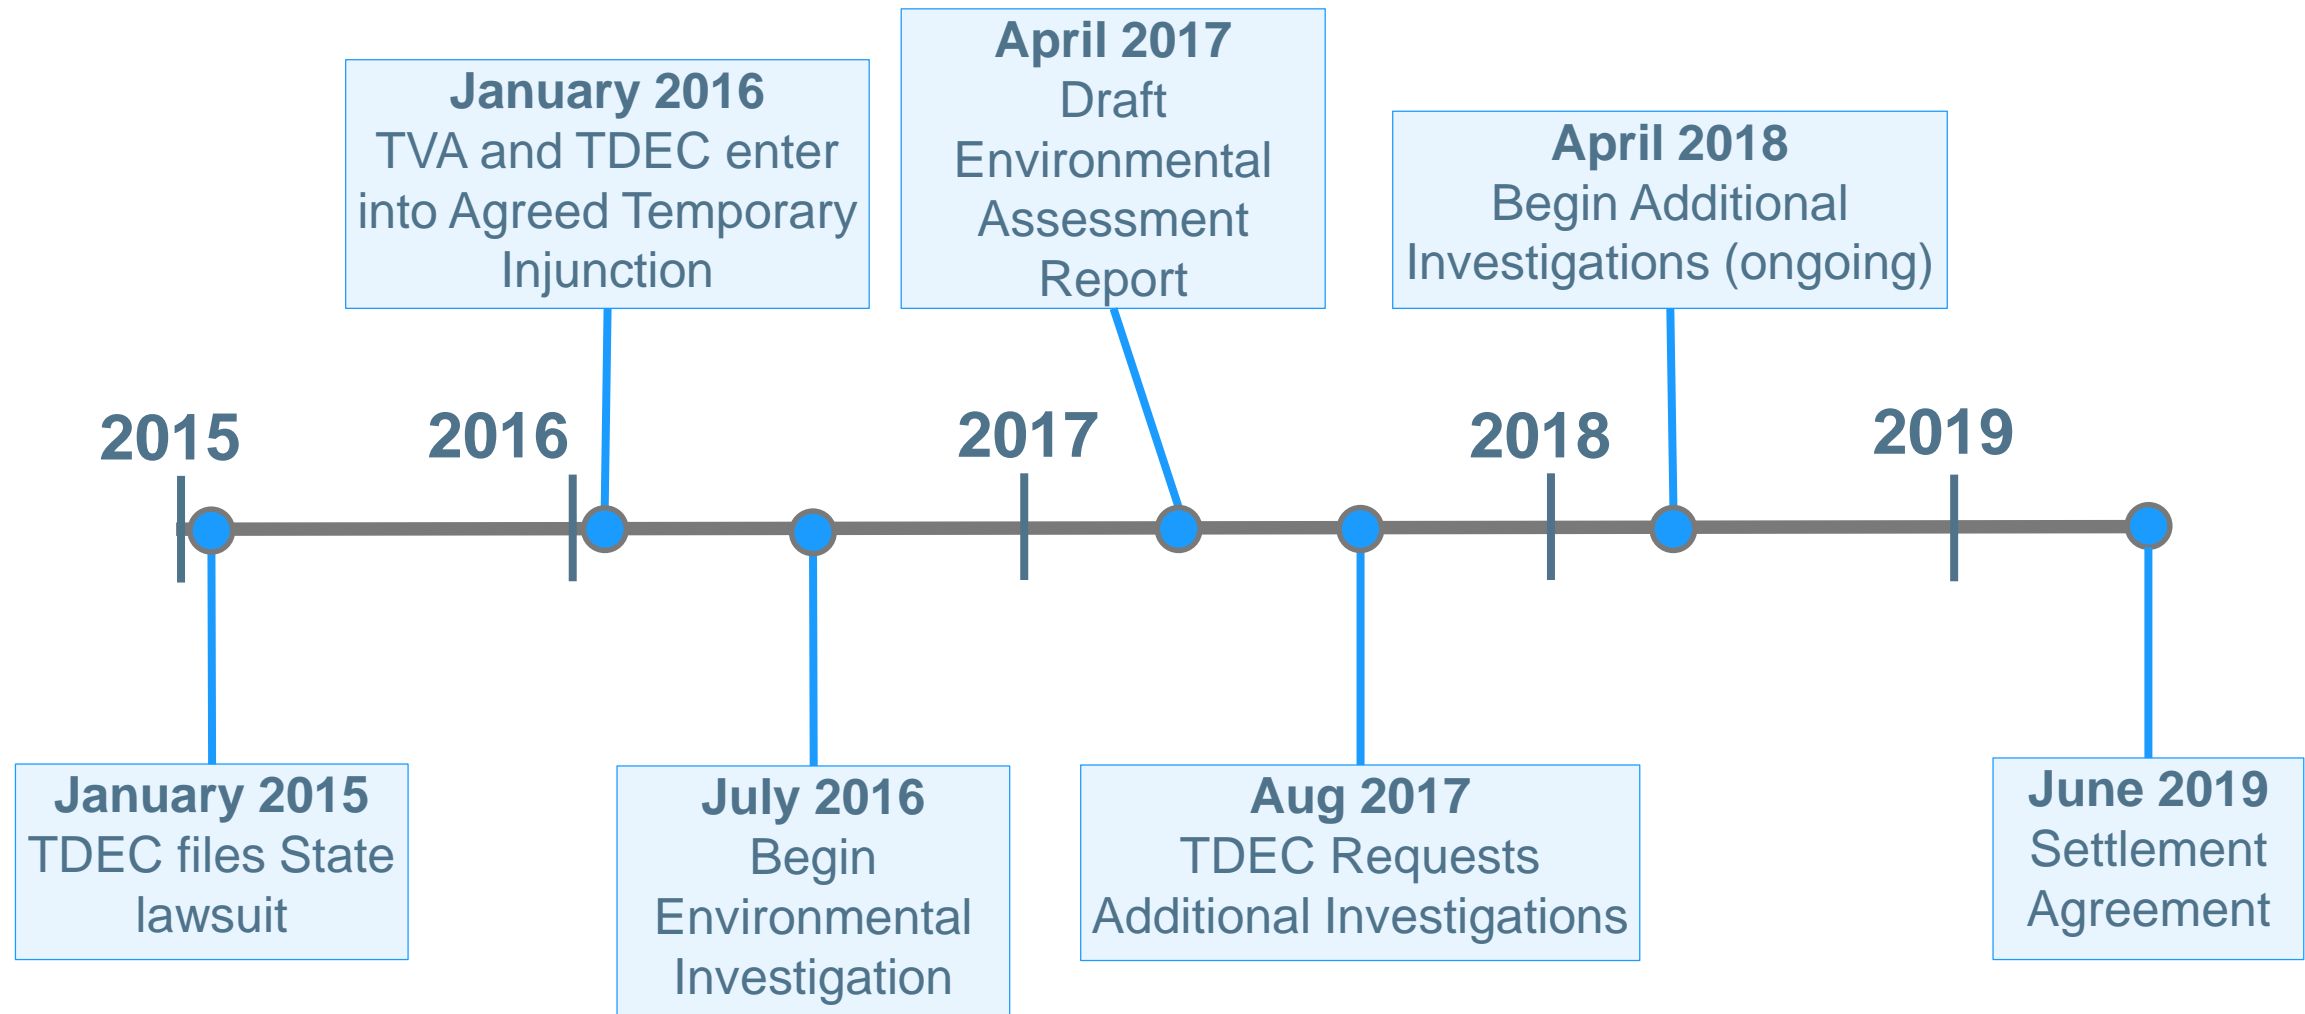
January 2016
TVA and TDEC enter into Agreed Temporary Injunction

April 2017
Draft Environmental Assessment Report

April 2018
Begin Additional Investigations (ongoing)

2015

2016

2017

2018

2019

January 2015
TDEC files State lawsuit

July 2016
Begin Environmental Investigation

Aug 2017
TDEC Requests Additional Investigations

June 2019
Settlement Agreement